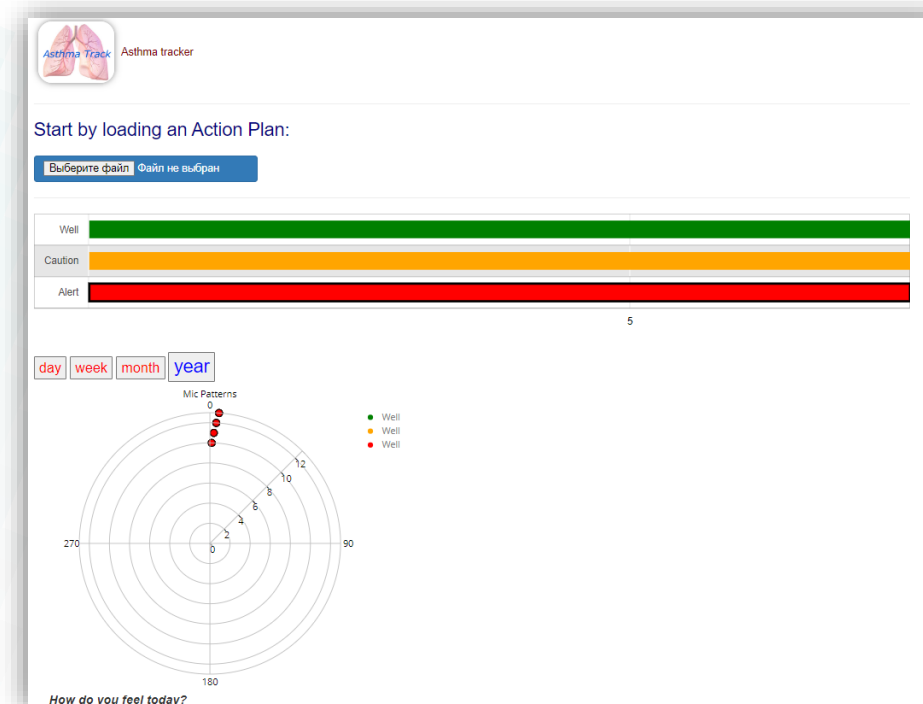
Asthma Track

Asthma tracker

Start by loading an Action Plan:

Выберите файл Файл не выбран

Well

Caution

Alert

5

day week month year

Mic Patterns

0

12

10

8

6

4

2

0

270

90

180

Well
Well
Well

How do you feel today?